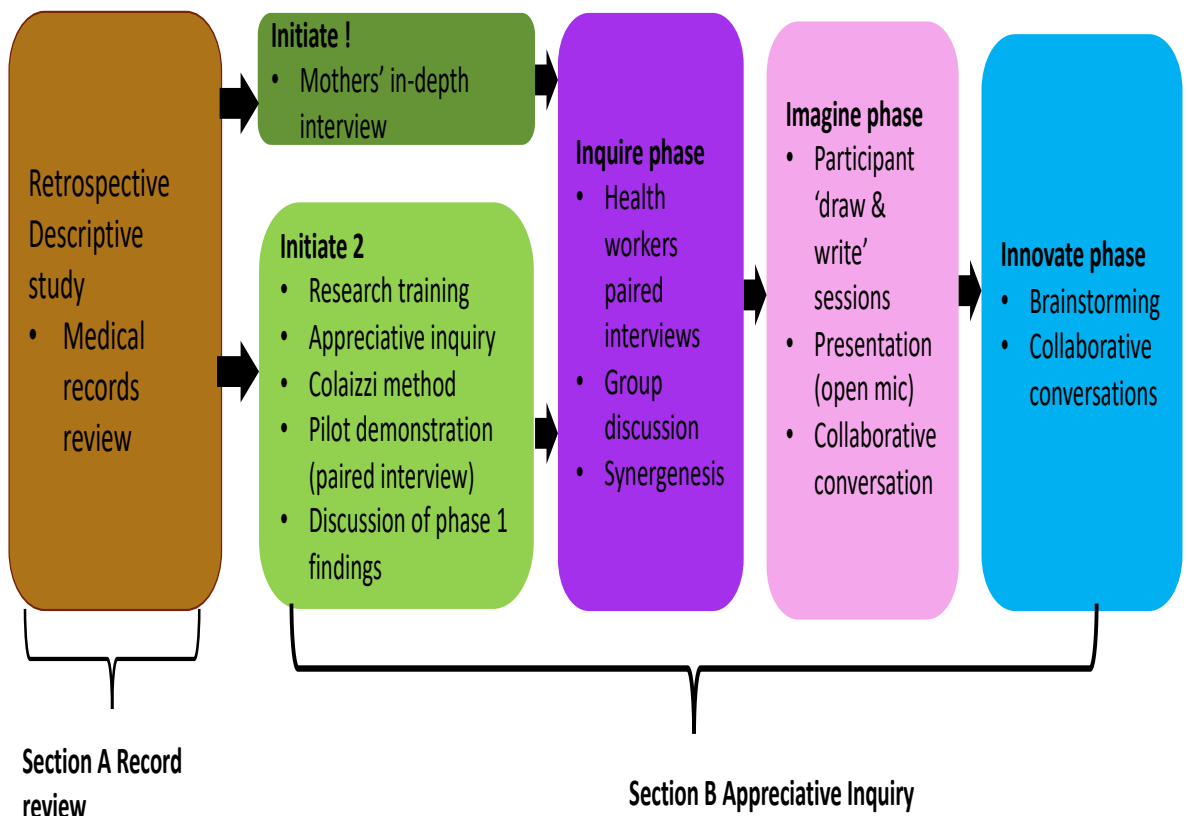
Retrospective Descriptive study

- Medical records review

Initiate !

- Mothers' in-depth interview

Initiate 2

- Research training
- Appreciative inquiry
- Colaizzi method
- Pilot demonstration (paired interview)
- Discussion of phase 1 findings

Inquire phase

- Health workers paired interviews
- Group discussion
- Synergenesis

Imagine phase

- Participant 'draw & write' sessions
- Presentation (open mic)
- Collaborative conversation

Innovate phase

- Brainstorming
- Collaborative conversations

Section A Record review

Section B Appreciative Inquiry